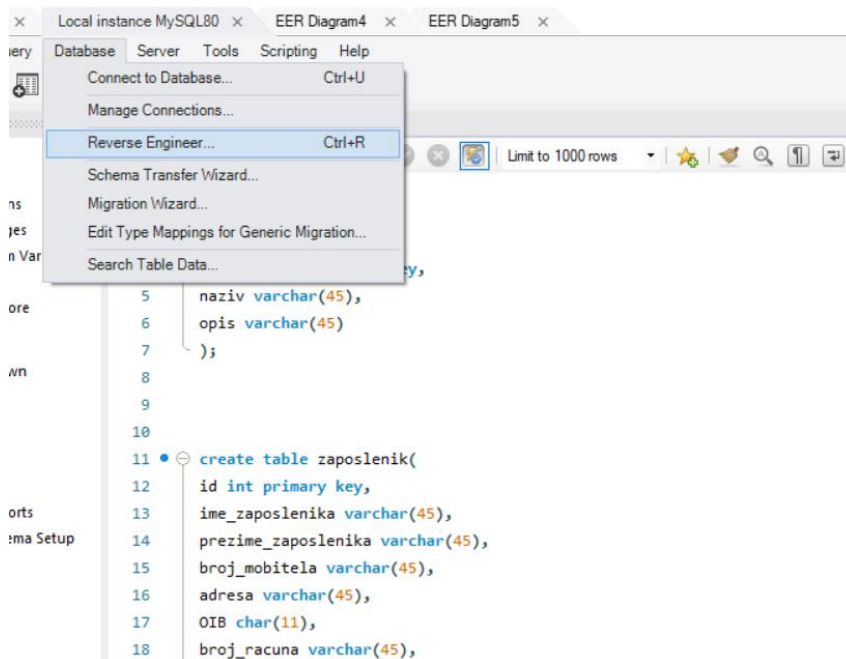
× Local instance MySQL80 × EER Diagram4 × EER Diagram5 ×

uery Database Server Tools Scripting Help

Connect to Database... Ctrl+U
Manage Connections...
Reverse Engineer... Ctrl+R
Schema Transfer Wizard...
Migration Wizard...
Edit Type Mappings for Generic Migration...
Search Table Data...

Limit to 1000 rows

ns
ges
n Var
ore
wn
orts
ema Setup

ey,
5 naziv varchar(45),
6 opis varchar(45)
7 );
8
9
10
11 create table zaposlenik(
12 id int primary key,
13 ime_zaposlenika varchar(45),
14 prezime_zaposlenika varchar(45),
15 broj_mobitela varchar(45),
16 adresa varchar(45),
17 OIB char(11),
18 broj_racuna varchar(45),